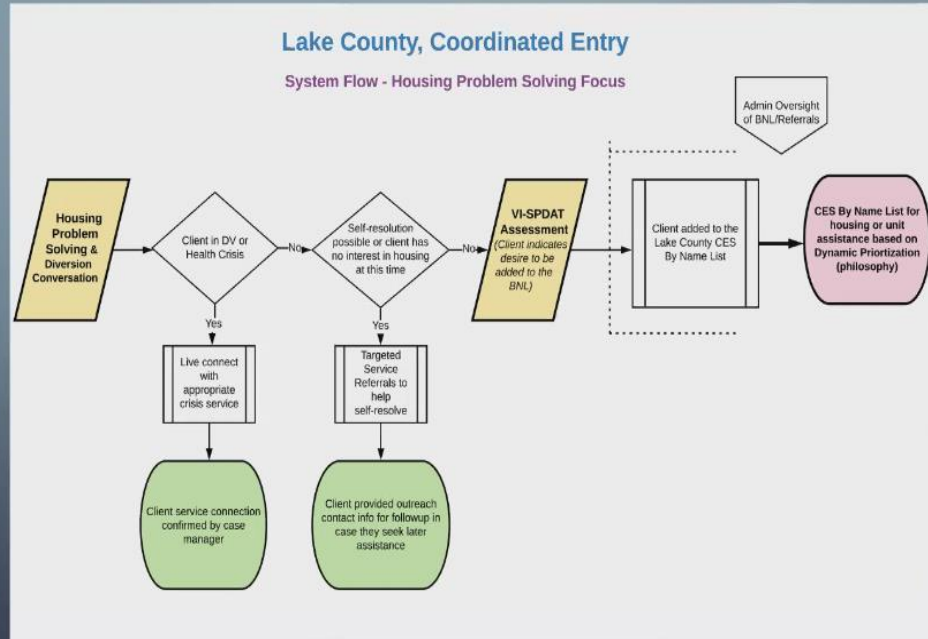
Lake County, Coordinated Entry

System Flow - Housing Problem Solving Focus

Admin Oversight of BNL/Referrals

Housing Problem Solving & Diversion Conversation

Client in DV or Health Crisis

No

Yes

Live connect with appropriate crisis service

Client service connection confirmed by case manager

Self-resolution possible or client has no interest in housing at this time

No

Yes

Targeted Service Referrals to help self-resolve

Client provided outreach contact info for followup in case they seek later assistance

VI-SPDAT Assessment (Client indicates desire to be added to the BNL)

Client added to the Lake County CES By Name List

CES By Name List for housing or unit assistance based on Dynamic Priortization (philosophy)